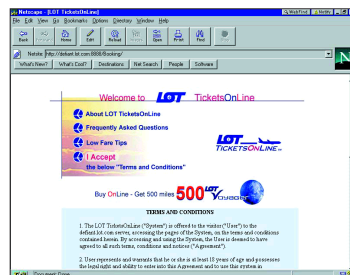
Netscape - [LOT TicketsOnLine]

File Edit View Go Bookmarks Options Directory Window Help

Back Forward Home Edit Reload Images Open Print Find Stop

Netsite: http://deliant.lot.com:8000/Booking/

What's New? What's Cool? Destinations Net Search People Software

Welcome to LOT TicketsOnLine

About LOT TicketsOnLine

Frequently Asked Questions

Low Fare Tips

I Accept
the below "Terms and Conditions"

LOT TicketsOnLine

Buy OnLine - Get 500 miles 500 LOT Voyager

TERMS AND CONDITIONS

1. The LOT TicketsOnLine ("System") is offered to the visitor ("User") to the deliant.lot.com server, accessing the pages of the System, on the terms and conditions contained herein. By accessing and using the System, the User is deemed to have agreed to all such terms, conditions and notices ("Agreement").

2. User represents and warrants that he or she is at least 18 years of age and possesses the legal right and ability to enter into this Agreement and to use this system in

Document: Done